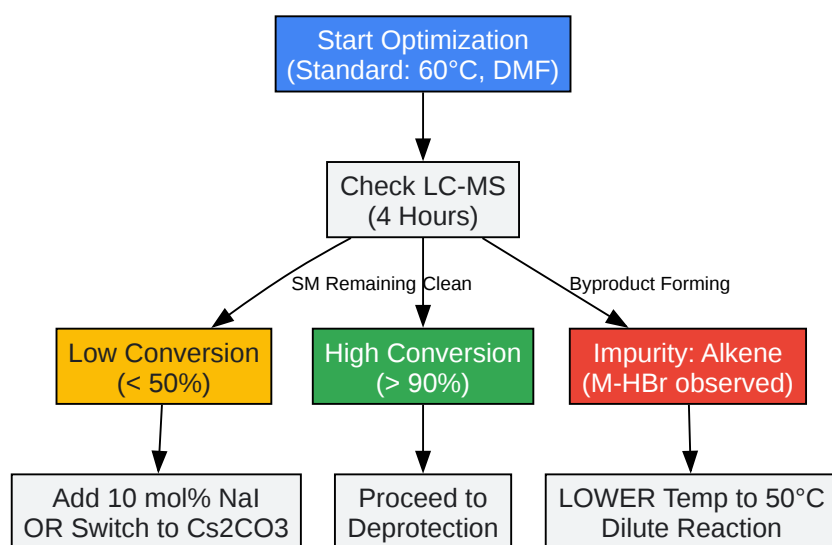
Start Optimization
(Standard: 60°C, DMF)

Check LC-MS
(4 Hours)

SM Remaining

Clean

Byproduct Forming

Low Conversion
(< 50%)

High Conversion
(> 90%)

Impurity: Alkene
(M-HBr observed)

Add 10 mol% NaI
OR Switch to Cs2CO3

Proceed to
Deprotection

LOWER Temp to 50°C
Dilute Reaction